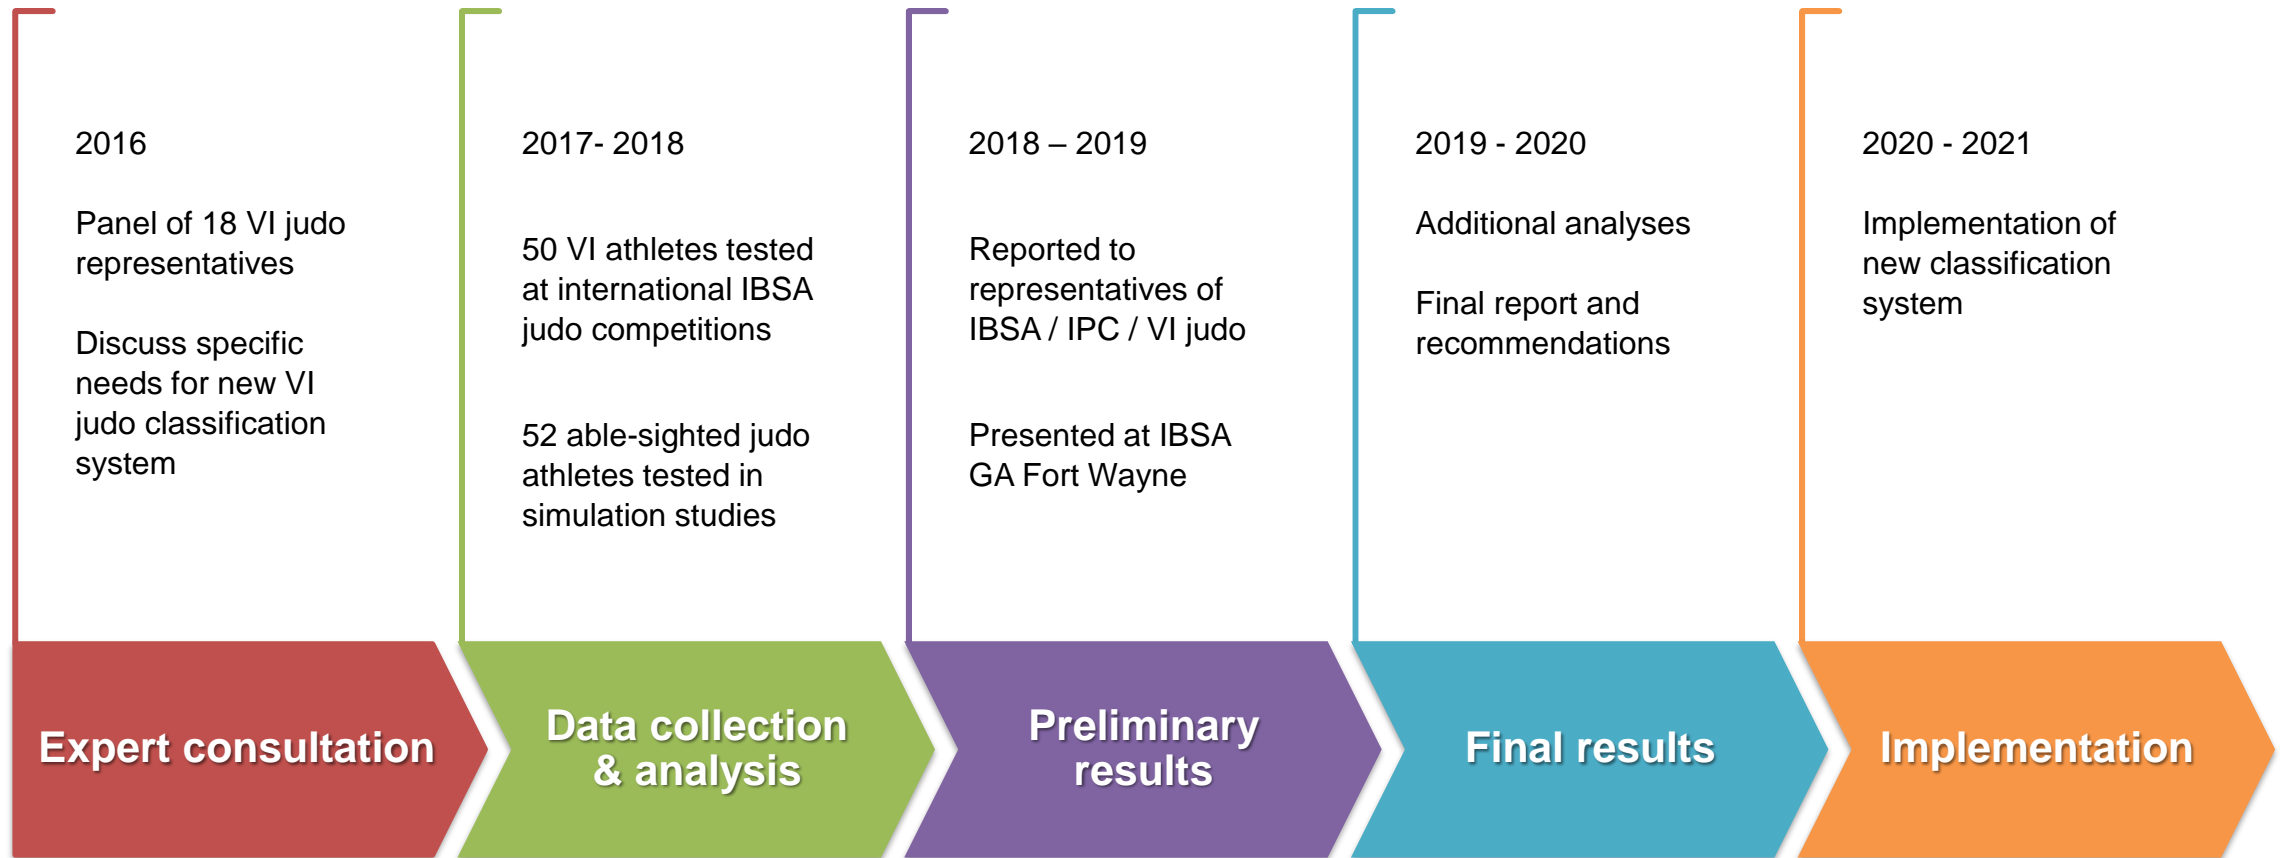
2016

Panel of 18 VI judo representatives

Discuss specific needs for new VI judo classification system

Expert consultation

2017- 2018

50 VI athletes tested at international IBSA judo competitions

52 able-sighted judo athletes tested in simulation studies

Data collection & analysis

2018 – 2019

Reported to representatives of IBSA / IPC / VI judo

Presented at IBSA GA Fort Wayne

Preliminary results

2019 - 2020

Additional analyses

Final report and recommendations

Final results

2020 - 2021

Implementation of new classification system

Implementation